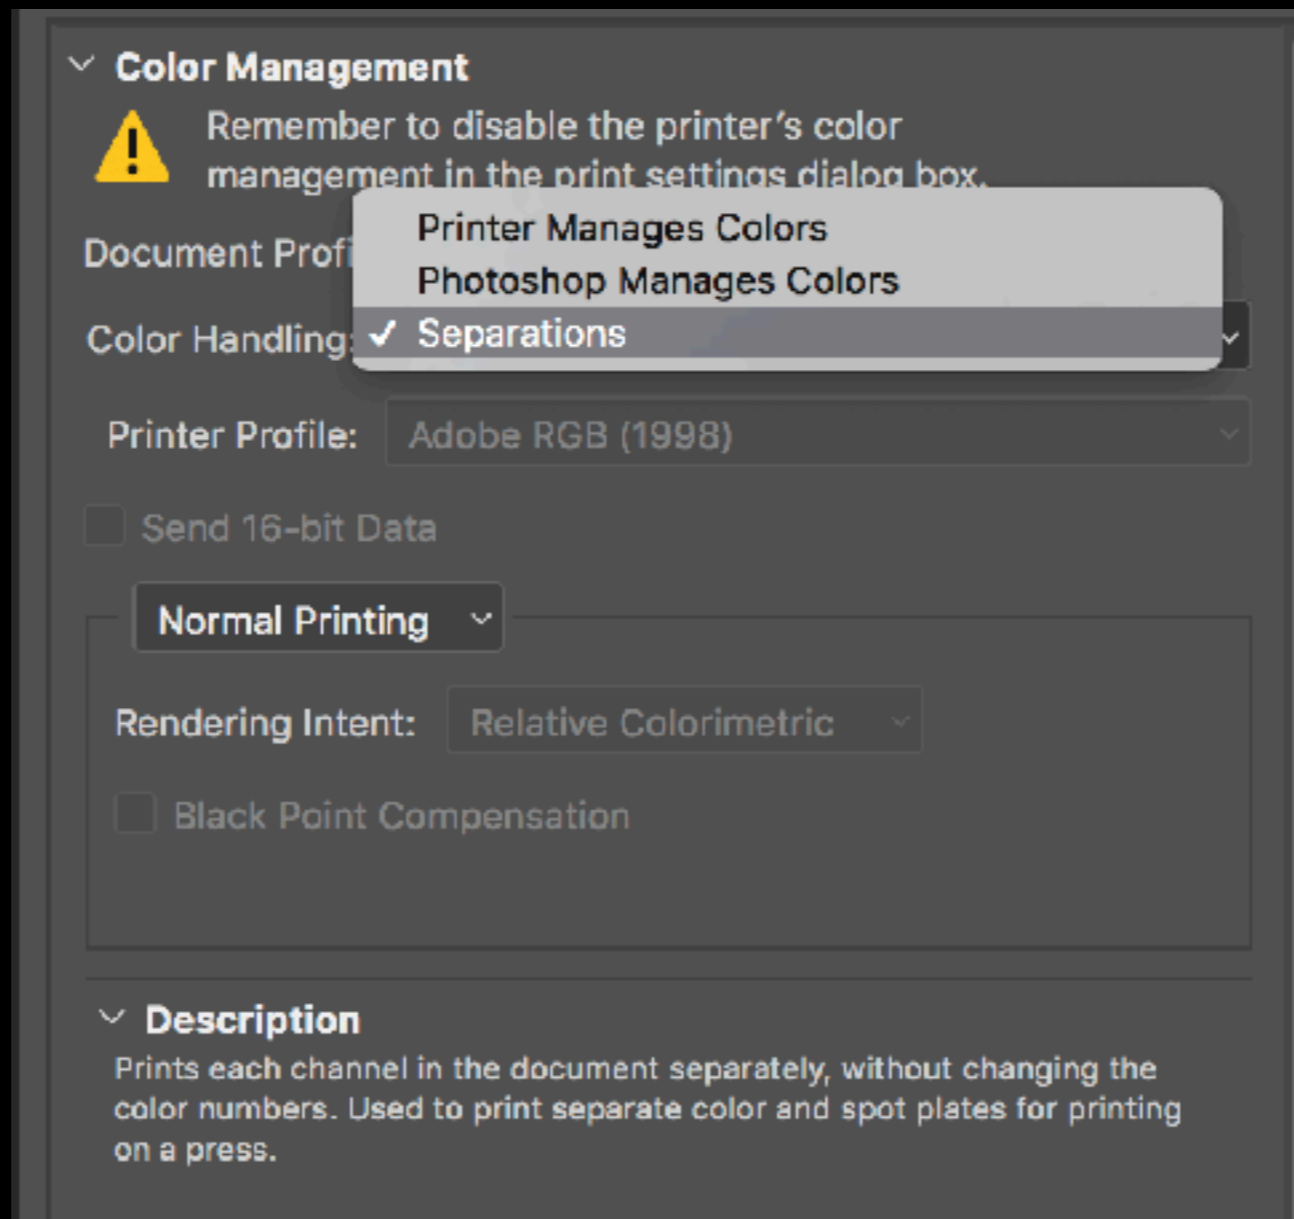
Color Management

Remember to disable the printer's color management in the print settings dialog box.

Document Profi

Printer Manages Colors
Photoshop Manages Colors
✓ Separations

Color Handling:

Printer Profile: Adobe RGB (1998)

Send 16-bit Data

Normal Printing

Rendering Intent: Relative Colorimetric

Black Point Compensation

Description

Prints each channel in the document separately, without changing the color numbers. Used to print separate color and spot plates for printing on a press.